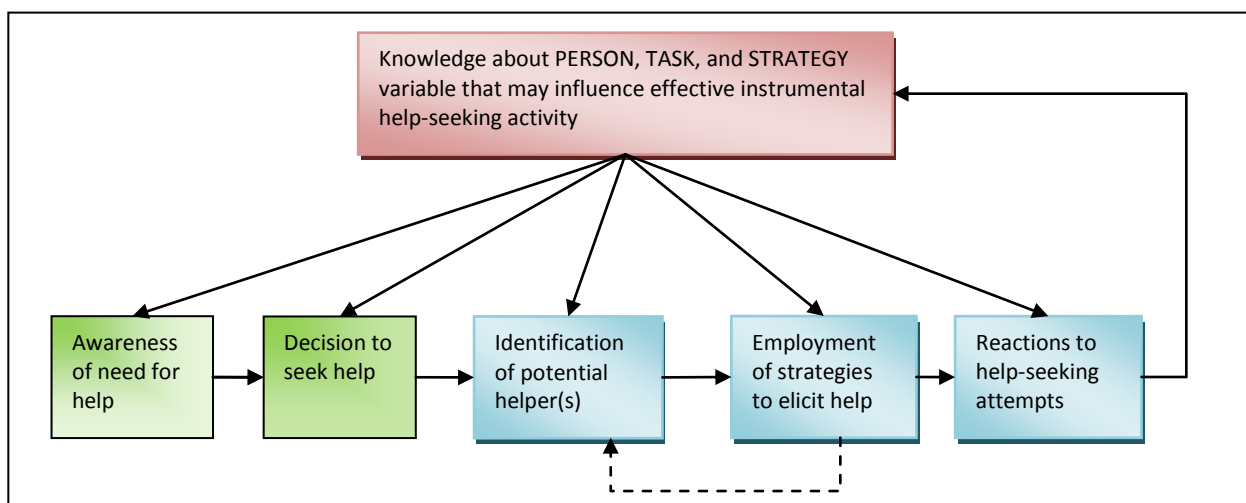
Knowledge about PERSON, TASK, and STRATEGY variable that may influence effective instrumental help-seeking activity

Awareness of need for help

Decision to seek help

Identification of potential helper(s)

Employment of strategies to elicit help

Reactions to help-seeking attempts